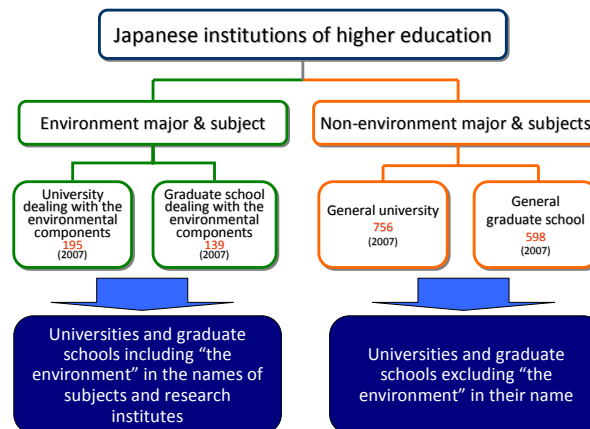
Japanese institutions of higher education

Environment major & subject

Non-environment major & subjects

University dealing with the environmental components
195
(2007)

Graduate school dealing with the environmental components
139
(2007)

General university
756
(2007)

General graduate school
598
(2007)

Universities and graduate schools including “the environment” in the names of subjects and research institutes

Universities and graduate schools excluding “the environment” in their name